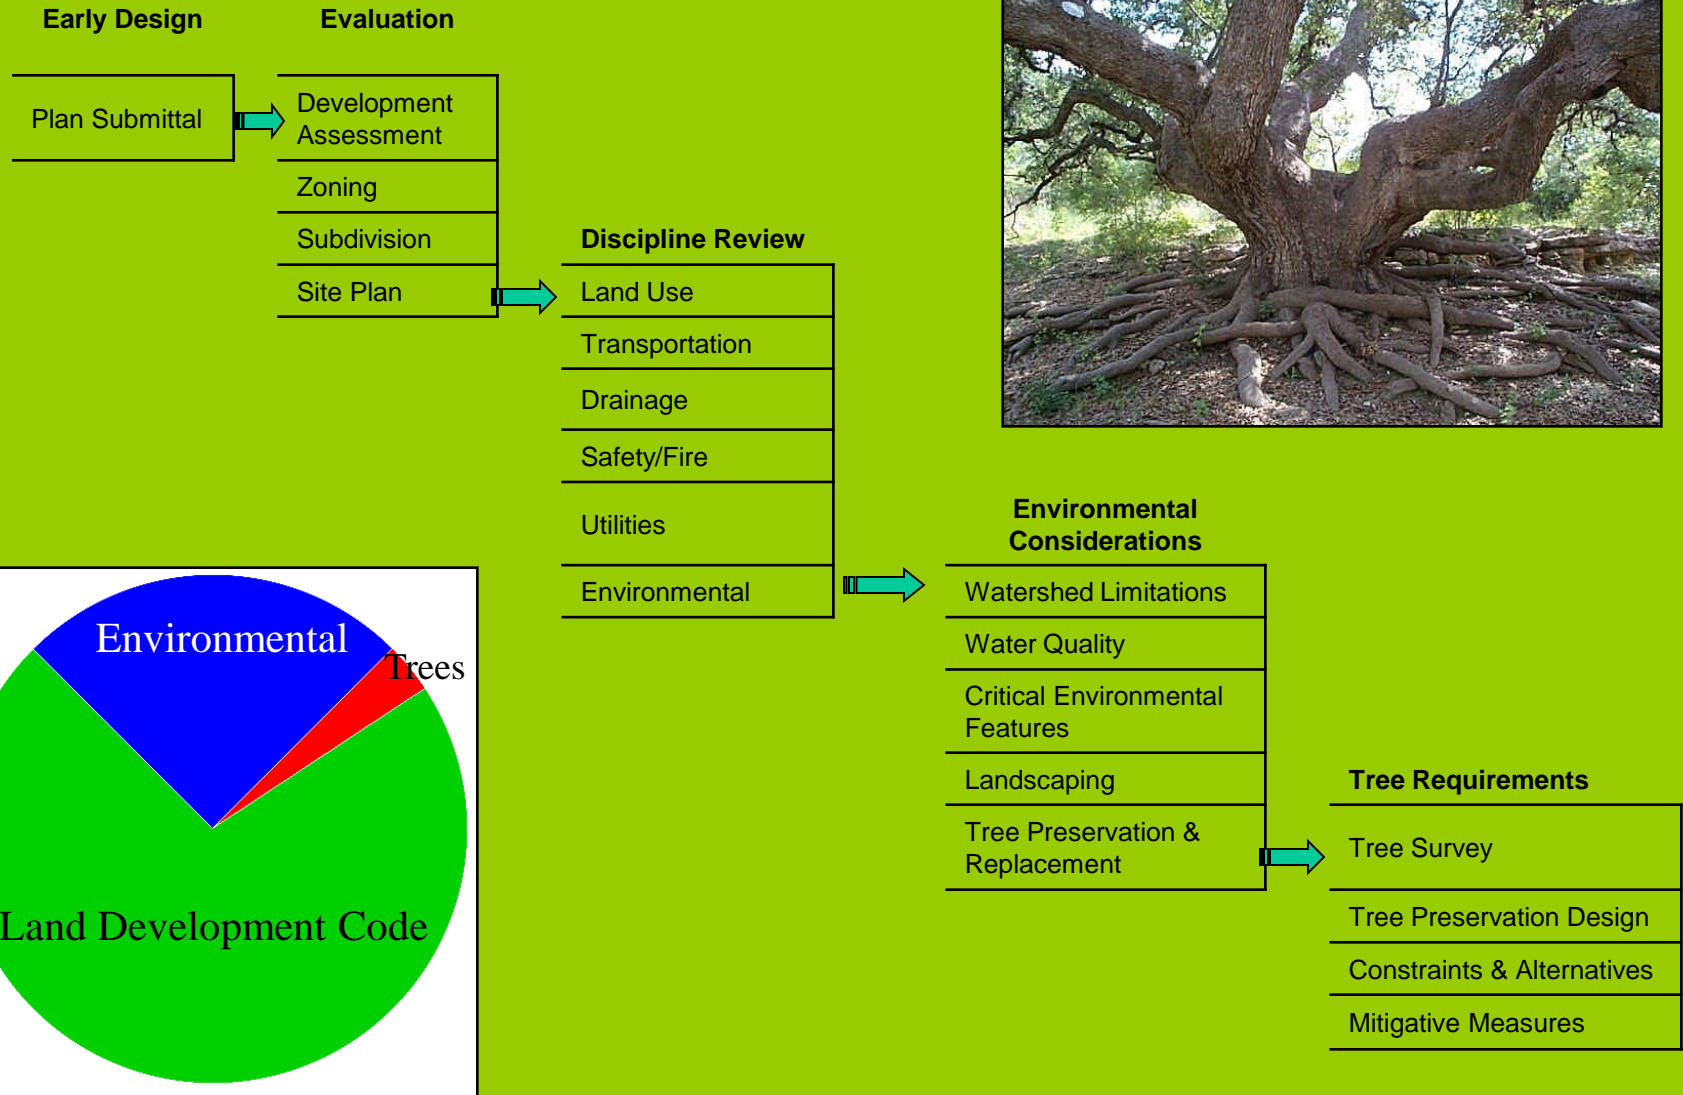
Early Design

Plan Submittal

Evaluation

Development Assessment

Zoning

Subdivision

Site Plan

Discipline Review

Land Use

Transportation

Drainage

Safety/Fire

Utilities

Environmental

Environmental Considerations

Watershed Limitations

Water Quality

Critical Environmental Features

Landscaping

Tree Preservation & Replacement

Tree Requirements

Tree Survey

Tree Preservation Design

Constraints & Alternatives

Mitigative Measures

Environmental

Trees

Land Development Code